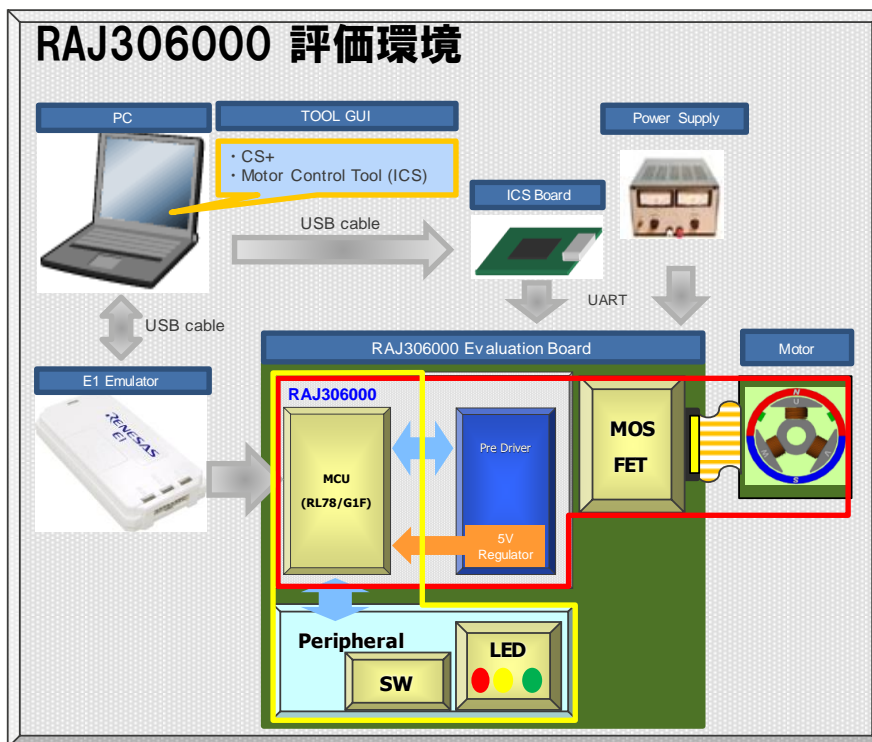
RAJ306000 評価環境

PC

TOOL GUI

・CS+
・Motor Control Tool (ICS)

Power Supply

USB cable

ICS Board

UART

USB cable

RAJ306000 Evaluation Board

Motor

E1 Emulator

RENESAS E1

RAJ306000

MCU
(RL78/G1F)

Pre Driver

5V Regulator

MOS FET

N

S

Peripheral

LED

SW